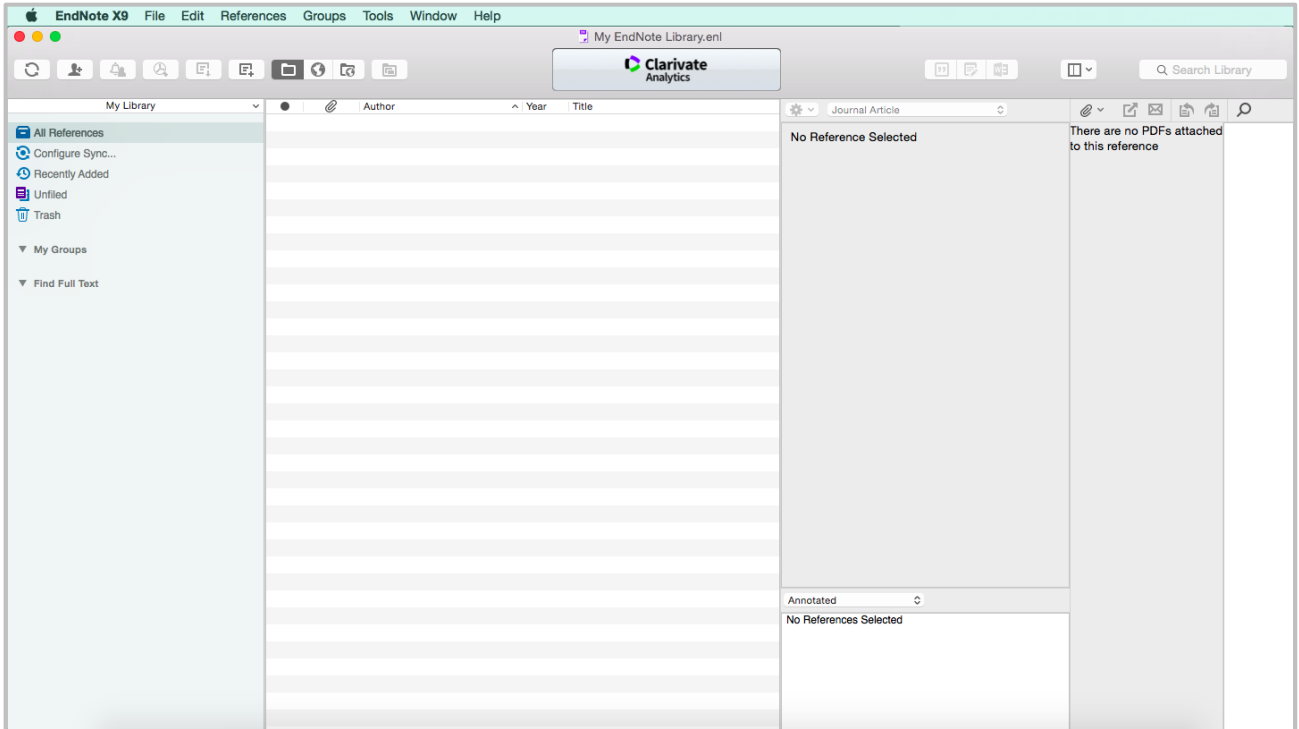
EndNote X9 File Edit References Groups Tools Window Help

My EndNote Library.enl

Clarivate Analytics

Search Library

My Library

All References
Configure Sync...
Recently Added
Unfiled
Trash

My Groups

Find Full Text

| ● | | Author | Year | Title |
|---|---|---|---|---|

Journal Article

No Reference Selected

There are no PDFs attached to this reference

Annotated

No References Selected